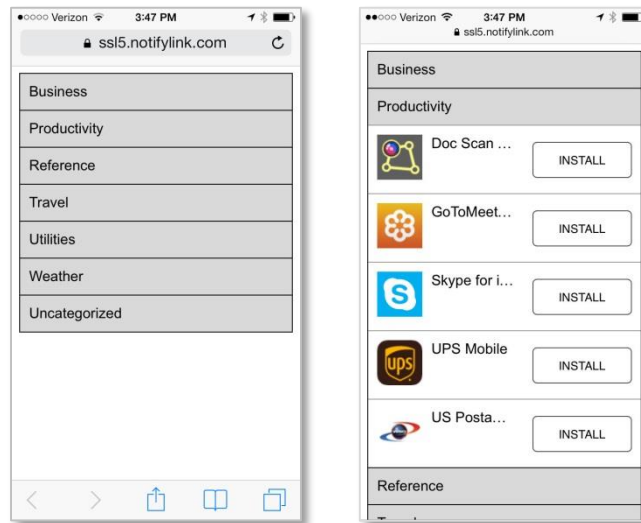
●○○○○ Verizon 3:47 PM
ssl5.notifylink.com

Business
Productivity
Reference
Travel
Utilities
Weather
Uncategorized

●○○○○ Verizon 3:47 PM
ssl5.notifylink.com

Business
Productivity
Doc Scan ... INSTALL
GoToMeet... INSTALL
Skype for i... INSTALL
UPS Mobile INSTALL
US Posta... INSTALL
Reference